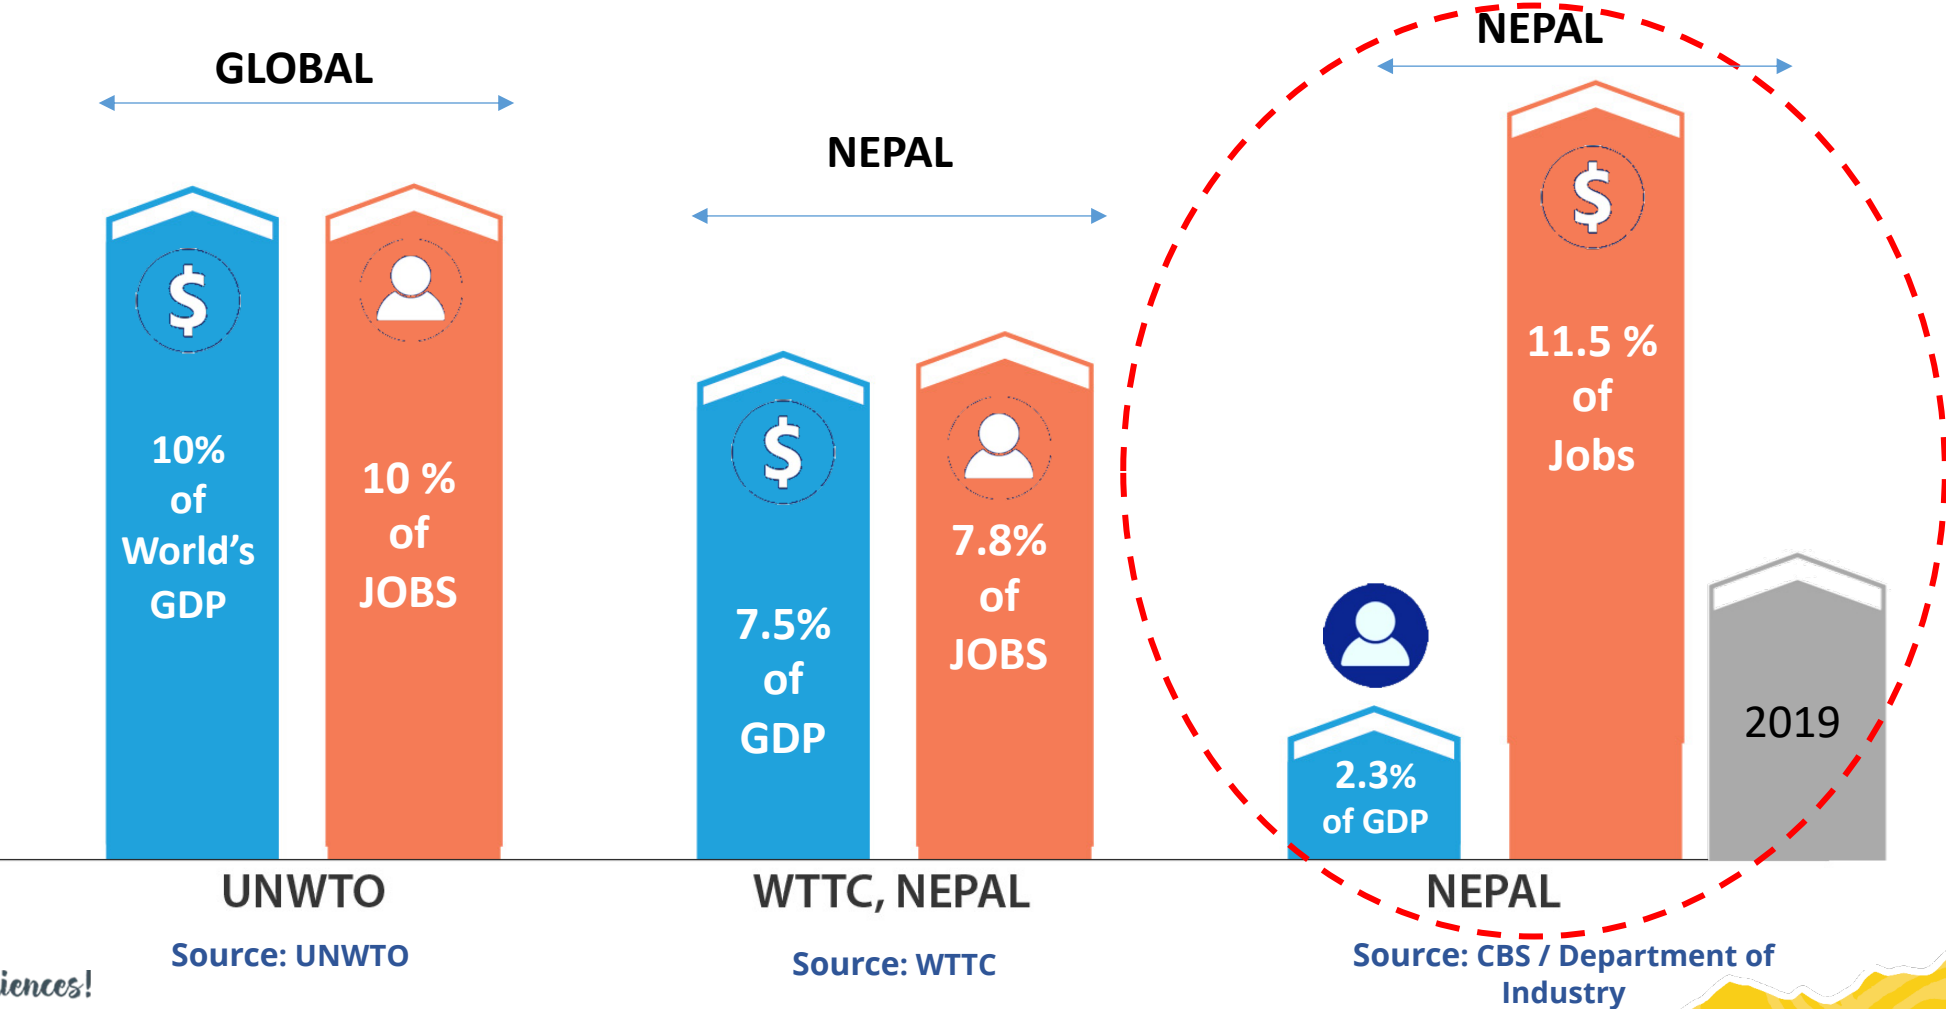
GLOBAL

NEPAL

NEPAL

$

10%
of
World's
GDP

10 %
of
JOBS

$

7.5%
of
GDP

7.8%
of
JOBS

2.3%
of GDP

$

11.5 %
of
Jobs

2019

UNWTO

WTTC, NEPAL

NEPAL

Source: UNWTO

Source: WTTC

Source: CBS / Department of Industry

iences!